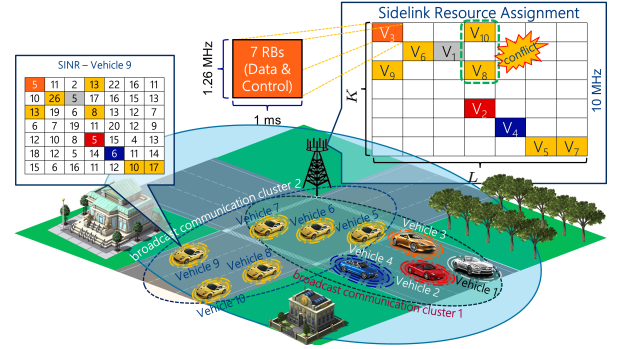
Sidelink Resource Assignment

1.26 MHz

7 RBs (Data & Control)

1 ms

$V_3$ $V_6$ $V_1$ $V_{10}$ conflict $V_9$ $V_8$ $V_2$ $V_4$ $V_5$ $V_7$

$K$

$L$

10 MHz

SINR – Vehicle 9

| 5 | 11 | 2 | 13 | 22 | 16 | 11 |
|---|---|---|---|---|---|---|
| 10 | 26 | 5 | 17 | 16 | 15 | 11 |
| 13 | 19 | 6 | 8 | 13 | 12 | 7 |
| 6 | 7 | 19 | 11 | 20 | 12 | 9 |
| 12 | 10 | 8 | 5 | 15 | 4 | 13 |
| 18 | 12 | 5 | 14 | 6 | 11 | 14 |
| 15 | 6 | 16 | 11 | 12 | 10 | 17 |

broadcast communication cluster 2

broadcast communication cluster 1

Vehicle 9

Vehicle 8

Vehicle 7

Vehicle 6

Vehicle 5

Vehicle 4

Vehicle 3

Vehicle 2

Vehicle 1

Vehicle 10